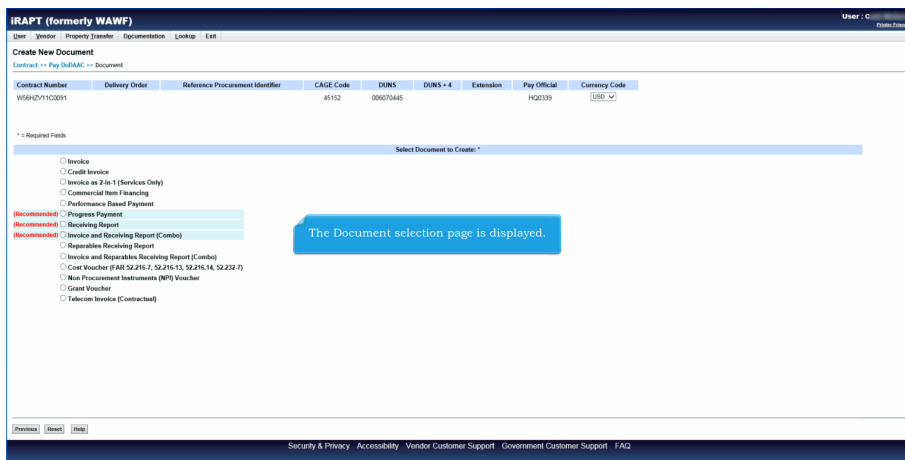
iRAPT (formerly WAWF)

User : C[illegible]

Printer Friendly

User Vendor Property Transfer Documentation Lookup Exit

Create New Document

Contract >> Pay DoDAAC >> Document

| Contract Number | Delivery Order | Reference Procurement Identifier | CAGE Code | DUNS | DUNS + 4 | Extension | Pay Official | Currency Code |
|---|---|---|---|---|---|---|---|---|
| W56HZV11C0091 | | | 45152 | 006070445 | | | HQ0339 | USD |

* = Required Fields

Select Document to Create: *

Invoice
Credit Invoice
Invoice as 2-in-1 (Services Only)
Commercial Item Financing
Performance Based Payment
(Recommended) Progress Payment
(Recommended) Receiving Report
(Recommended) Invoice and Receiving Report (Combo)
Reparables Receiving Report
Invoice and Reparables Receiving Report (Combo)
Cost Voucher (FAR 52.216-7, 52.216-13, 52.216.14, 52.232-7)
Non Procurement Instruments (NPI) Voucher
Grant Voucher
Telecom Invoice (Contractual)

The Document selection page is displayed.

Previous Reset Help

Security & Privacy Accessibility Vendor Customer Support Government Customer Support FAQ